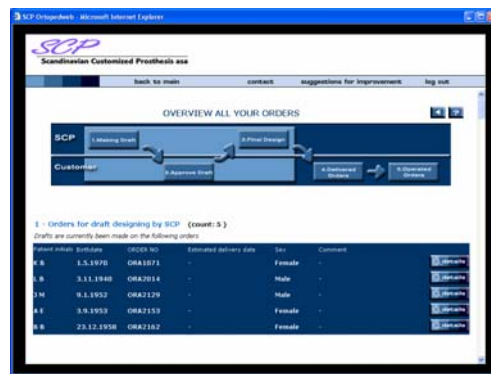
SCP Ortopedweb - Microsoft Internet Explorer

SCP
Scandinavian Customized Prosthesis asa

back to main
contact
suggestions for improvement
log out

OVERVIEW ALL YOUR ORDERS

SCP
1.Making Draft
3.Final Design
Customer
2.Approve Draft
4.Delivered Orders
5.Operated Orders

1 - Orders for draft designing by SCP (count: 5 )
Drafts are currently been made on the following orders

| Patient initials | Birthdate | ORDER NO | Estimated delivery date | Sex | Comment | |
|---|---|---|---|---|---|---|
| K B | 1.5.1978 | ORA1071 | - | Female | - | details |
| L B | 3.11.1940 | ORA2014 | - | Male | - | details |
| J M | 9.1.1952 | ORA2129 | - | Male | - | details |
| A E | 3.9.1953 | ORA2153 | - | Female | - | details |
| B B | 23.12.1958 | ORA2162 | - | Female | - | details |